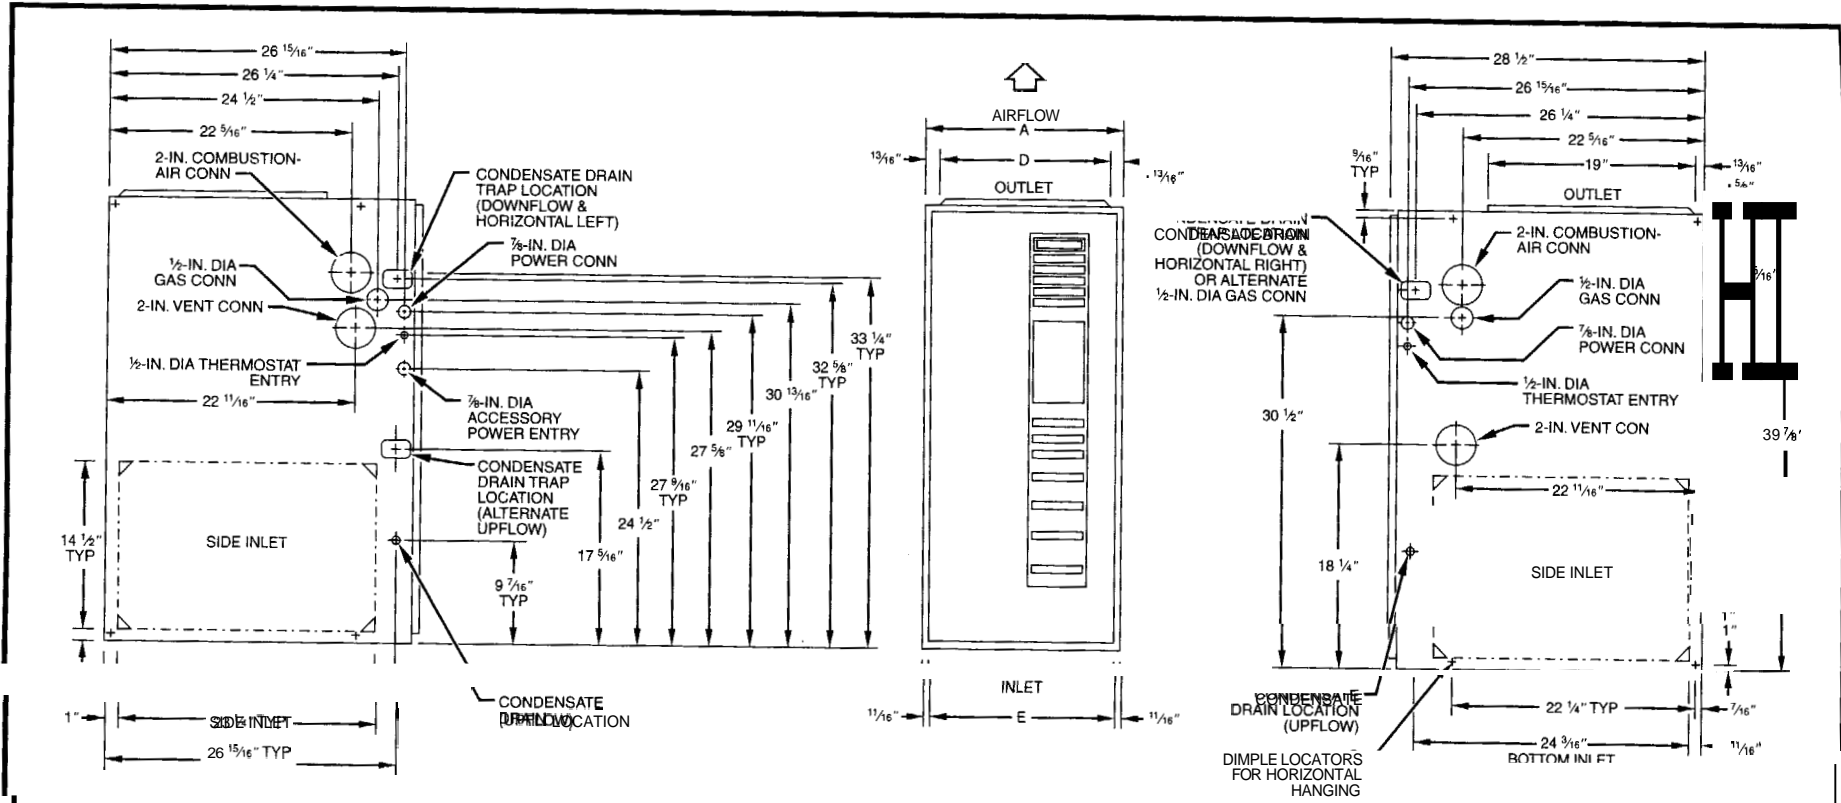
26 $\frac{15}{16}$″
26 ¼″
24 ½″
22 $\frac{5}{16}$″
2-IN. COMBUSTION-AIR CONN
CONDENSATE DRAIN TRAP LOCATION (DOWNFLOW & HORIZONTAL LEFT)
½-IN. DIA GAS CONN
⅞-IN. DIA POWER CONN
2-IN. VENT CONN
½-IN. DIA THERMOSTAT ENTRY
22 $\frac{11}{16}$″
⅞-IN. DIA ACCESSORY POWER ENTRY
CONDENSATE DRAIN TRAP LOCATION (ALTERNATE UPFLOW)
14 ½″ TYP
SIDE INLET
9 $\frac{7}{16}$″ TYP
17 $\frac{5}{16}$″
24 ½″
27 $\frac{9}{16}$″ TYP
27 ⅝″
29 $\frac{11}{16}$″ TYP
30 $\frac{13}{16}$″
32 ⅝″ TYP
33 ¼″ TYP
1″
SIDE INLET
26 $\frac{15}{16}$″ TYP
CONDENSATE DRAIN LOCATION (UPFLOW)
AIRFLOW
A
$\frac{13}{16}$″
D
$\frac{13}{16}$″
OUTLET
INLET
$\frac{11}{16}$″
E
$\frac{11}{16}$″
28 ½″
26 $\frac{15}{16}$″
26 ¼″
22 $\frac{5}{16}$″
19″
$\frac{13}{16}$″
$\frac{9}{16}$″ TYP
OUTLET
CONDENSATE DRAIN TRAP LOCATION (DOWNFLOW & HORIZONTAL RIGHT) OR ALTERNATE ½-IN. DIA GAS CONN
2-IN. COMBUSTION-AIR CONN
½-IN. DIA GAS CONN
⅞-IN. DIA POWER CONN
½-IN. DIA THERMOSTAT ENTRY
30 ½″
2-IN. VENT CON
39 ⅞″
22 $\frac{11}{16}$″
18 ¼″
SIDE INLET
1″
1″
CONDENSATE DRAIN LOCATION (UPFLOW)
22 ¼″ TYP
$\frac{7}{16}$″
24 $\frac{3}{16}$″
BOTTOM INLET
$\frac{11}{16}$″
DIMPLE LOCATORS FOR HORIZONTAL HANGING